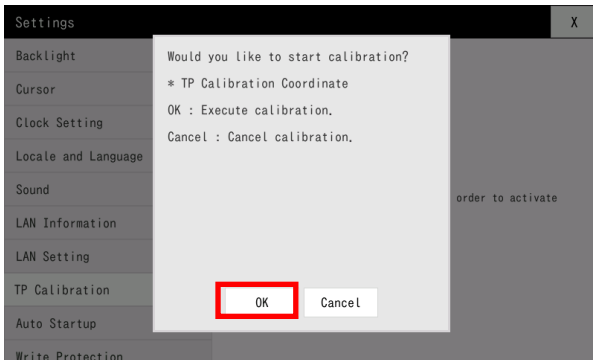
Settings

X

Backlight

Cursor

Clock Setting

Locale and Language

Sound

LAN Information

LAN Setting

TP Calibration

Auto Startup

Write Protection

Would you like to start calibration?

* TP Calibration Coordinate

OK : Execute calibration.

Cancel : Cancel calibration.

OK

Cancel

order to activate